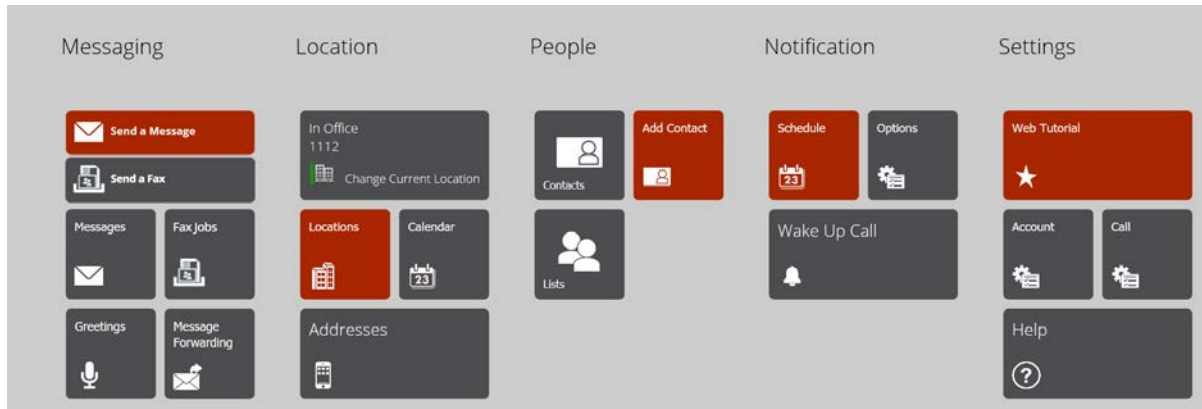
Messaging

Send a Message

Send a Fax

Messages

Fax Jobs

Greetings

Message Forwarding

Location

In Office
1112

Change Current Location

Locations

Calendar

23

Addresses

People

Contacts

Add Contact

Lists

Notification

Schedule

23

Options

Wake Up Call

Settings

Web Tutorial

Account

Call

Help